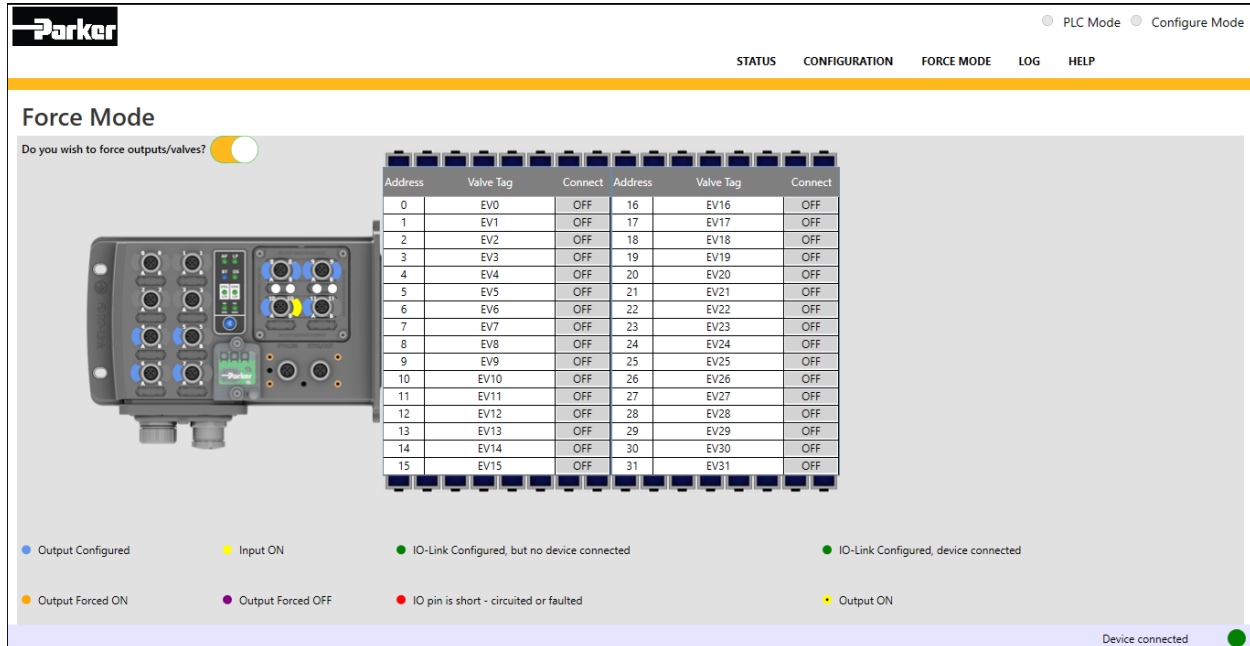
Parker

PLC Mode Configure Mode

STATUS CONFIGURATION FORCE MODE LOG HELP

Force Mode

Do you wish to force outputs/valves?

| Address | Valve Tag | Connect | Address | Valve Tag | Connect |
|---|---|---|---|---|---|
| 0 | EV0 | OFF | 16 | EV16 | OFF |
| 1 | EV1 | OFF | 17 | EV17 | OFF |
| 2 | EV2 | OFF | 18 | EV18 | OFF |
| 3 | EV3 | OFF | 19 | EV19 | OFF |
| 4 | EV4 | OFF | 20 | EV20 | OFF |
| 5 | EV5 | OFF | 21 | EV21 | OFF |
| 6 | EV6 | OFF | 22 | EV22 | OFF |
| 7 | EV7 | OFF | 23 | EV23 | OFF |
| 8 | EV8 | OFF | 24 | EV24 | OFF |
| 9 | EV9 | OFF | 25 | EV25 | OFF |
| 10 | EV10 | OFF | 26 | EV26 | OFF |
| 11 | EV11 | OFF | 27 | EV27 | OFF |
| 12 | EV12 | OFF | 28 | EV28 | OFF |
| 13 | EV13 | OFF | 29 | EV29 | OFF |
| 14 | EV14 | OFF | 30 | EV30 | OFF |
| 15 | EV15 | OFF | 31 | EV31 | OFF |

Parker

Output Configured
Input ON
IO-Link Configured, but no device connected
IO-Link Configured, device connected

Output Forced ON
Output Forced OFF
IO pin is short - circuited or faulted
Output ON

Device connected